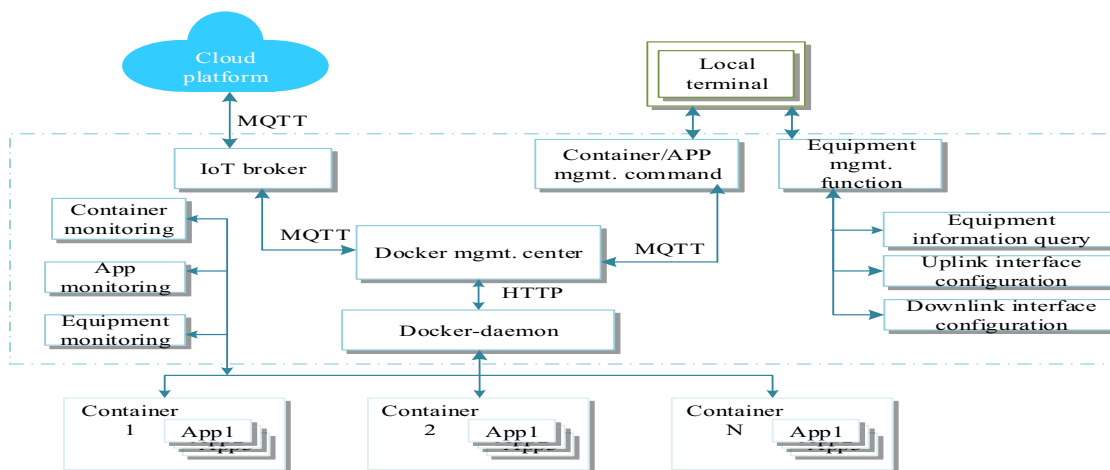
Cloud platform

MQTT

IoT broker

Local terminal

Container/APP mgmt. command

Equipment mgmt. function

Container monitoring

App monitoring

Equipment monitoring

MQTT

Docker mgmt. center

MQTT

HTTP

Docker-daemon

Equipment information query

Uplink interface configuration

Downlink interface configuration

Container 1

App1

Container 2

App1

Container N

App1